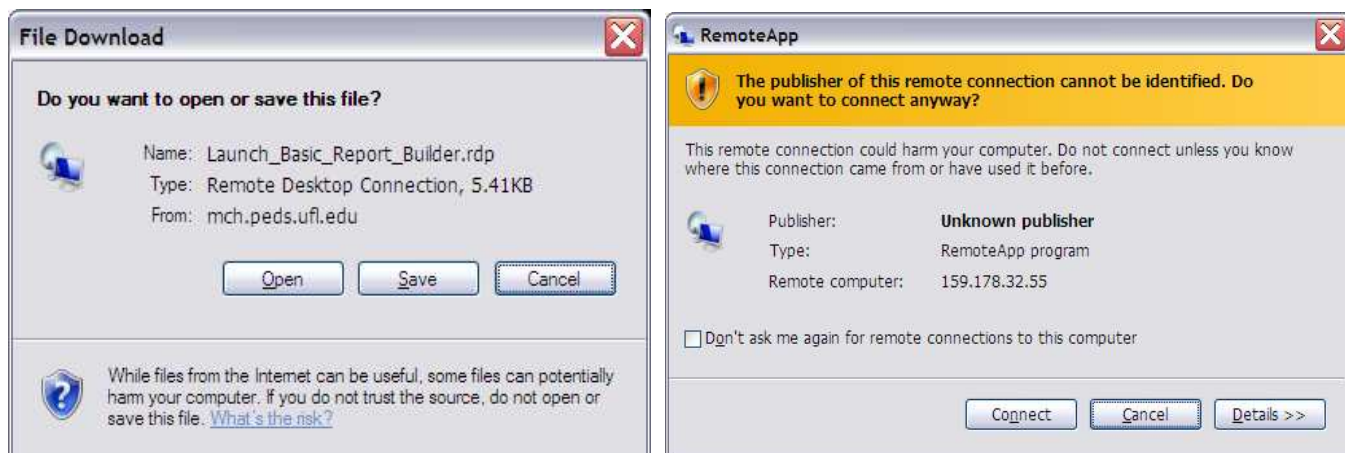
File Download

Do you want to open or save this file?

Name: Launch_Basic_Report_Builder.rdp
Type: Remote Desktop Connection, 5.41KB
From: mch.peds.ufl.edu

Open | Save | Cancel

While files from the Internet can be useful, some files can potentially harm your computer. If you do not trust the source, do not open or save this file. What's the risk?

RemoteApp

The publisher of this remote connection cannot be identified. Do you want to connect anyway?

This remote connection could harm your computer. Do not connect unless you know where this connection came from or have used it before.

Publisher: Unknown publisher
Type: RemoteApp program
Remote computer: 159.178.32.55

Don't ask me again for remote connections to this computer

Connect | Cancel | Details >>